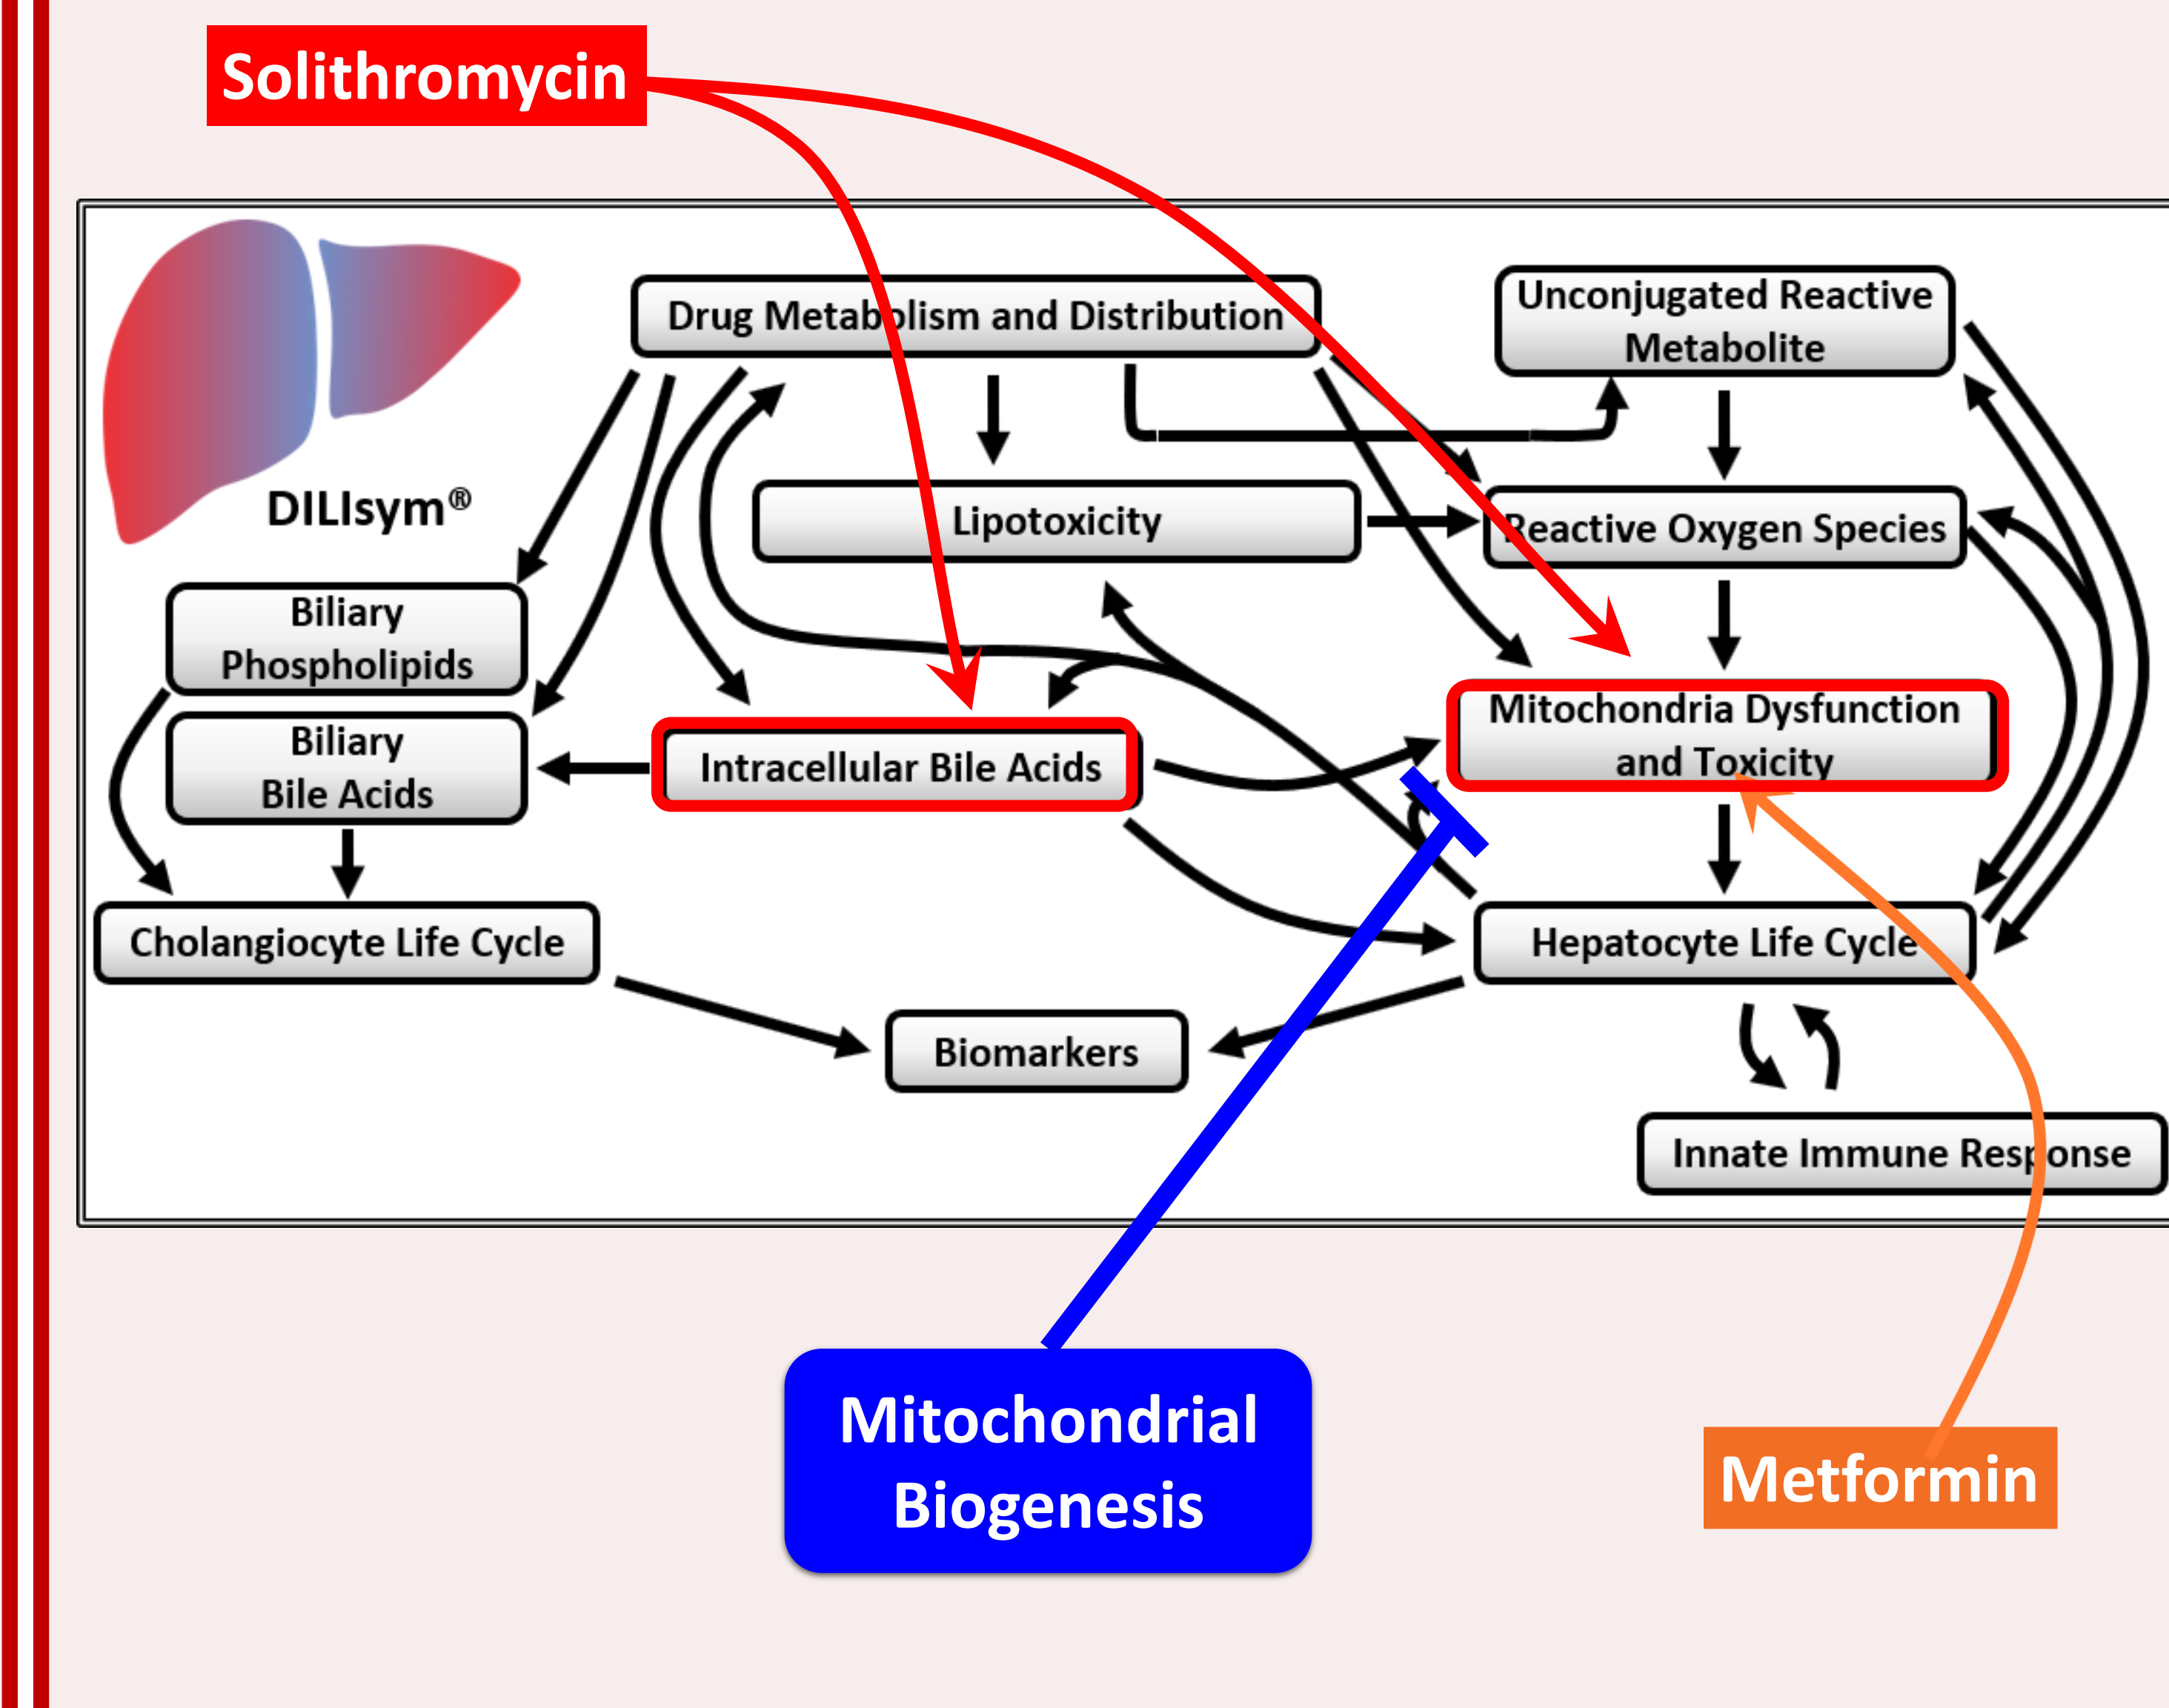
Solithromycin

DILIsym®

Drug Metabolism and Distribution

Unconjugated Reactive Metabolite

Lipotoxicity

Reactive Oxygen Species

Biliary Phospholipids

Biliary Bile Acids

Intracellular Bile Acids

Mitochondria Dysfunction and Toxicity

Cholangiocyte Life Cycle

Hepatocyte Life Cycle

Biomarkers

Innate Immune Response

Mitochondrial Biogenesis

Metformin